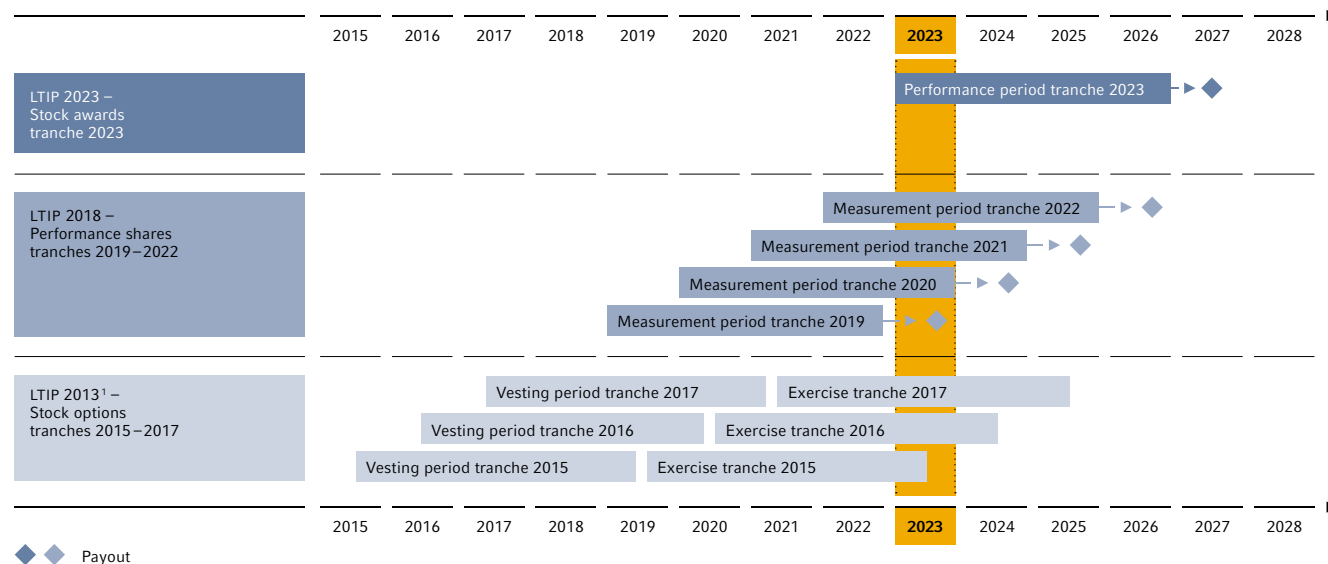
2015 2016 2017 2018 2019 2020 2021 2022 2023 2024 2025 2026 2027 2028

LTIP 2023 – Stock awards tranche 2023

Performance period tranche 2023

LTIP 2018 – Performance shares tranches 2019 – 2022

Measurement period tranche 2022

Measurement period tranche 2021

Measurement period tranche 2020

Measurement period tranche 2019

LTIP 2013¹ – Stock options tranches 2015 – 2017

Vesting period tranche 2017

Exercise tranche 2017

Vesting period tranche 2016

Exercise tranche 2016

Vesting period tranche 2015

Exercise tranche 2015

2015 2016 2017 2018 2019 2020 2021 2022 2023 2024 2025 2026 2027 2028

Payout